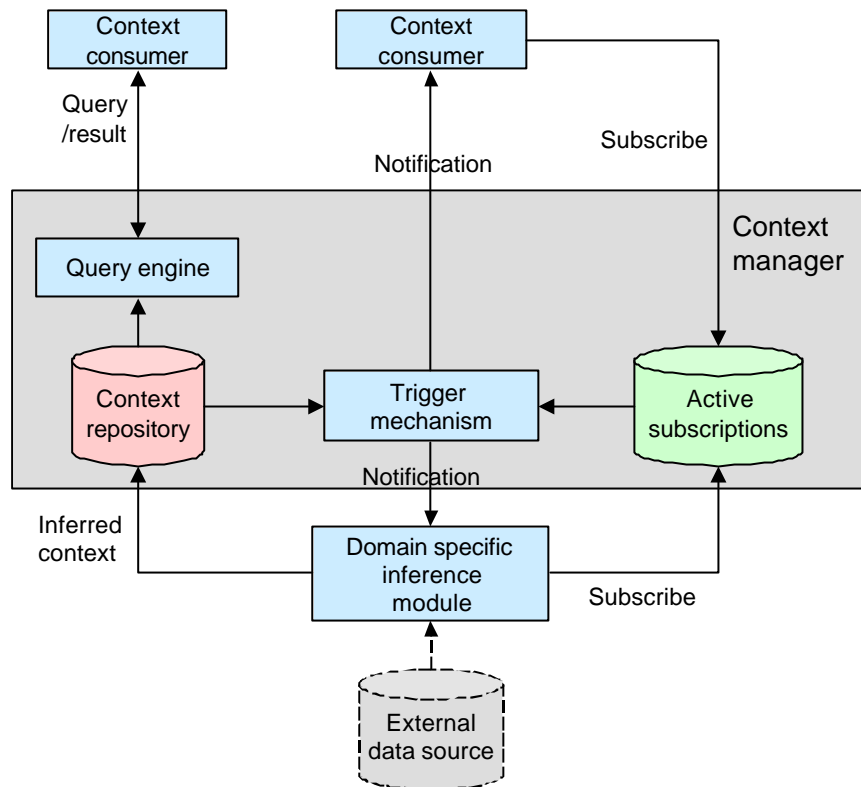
Context consumer

Context consumer

Query /result

Notification

Subscribe

Context manager

Query engine

Context repository

Trigger mechanism

Active subscriptions

Notification

Inferred context

Domain specific inference module

Subscribe

External data source